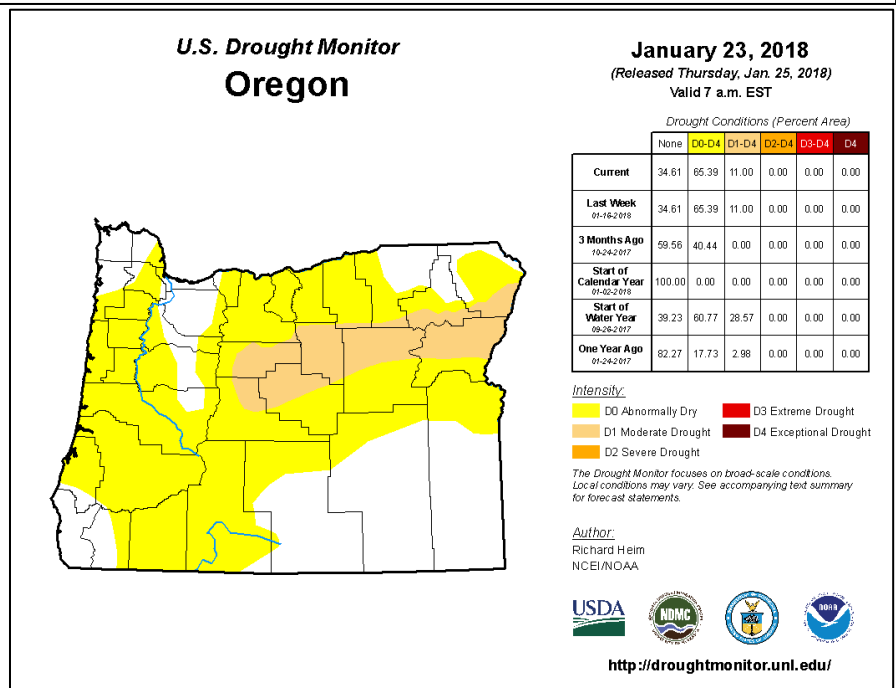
U.S. Drought Monitor
Oregon

January 23, 2018
(Released Thursday, Jan. 25, 2018)
Valid 7 a.m. EST

Drought Conditions (Percent Area)

| | None | D0-D4 | D1-D4 | D2-D4 | D3-D4 | D4 |
|---|---|---|---|---|---|---|
| Current | 34.61 | 65.39 | 11.00 | 0.00 | 0.00 | 0.00 |
| Last Week 01-16-2018 | 34.61 | 65.39 | 11.00 | 0.00 | 0.00 | 0.00 |
| 3 Months Ago 10-24-2017 | 59.56 | 40.44 | 0.00 | 0.00 | 0.00 | 0.00 |
| Start of Calendar Year 01-02-2018 | 100.00 | 0.00 | 0.00 | 0.00 | 0.00 | 0.00 |
| Start of Water Year 09-26-2017 | 39.23 | 60.77 | 28.57 | 0.00 | 0.00 | 0.00 |
| One Year Ago 01-24-2017 | 82.27 | 17.73 | 2.98 | 0.00 | 0.00 | 0.00 |

Intensity:
D0 Abnormally Dry
D1 Moderate Drought
D2 Severe Drought
D3 Extreme Drought
D4 Exceptional Drought

The Drought Monitor focuses on broad-scale conditions. Local conditions may vary. See accompanying text summary for forecast statements.

Author:
Richard Heim
NCEI/NOAA

USDA
NDMC
NOAA

http://droughtmonitor.unl.edu/